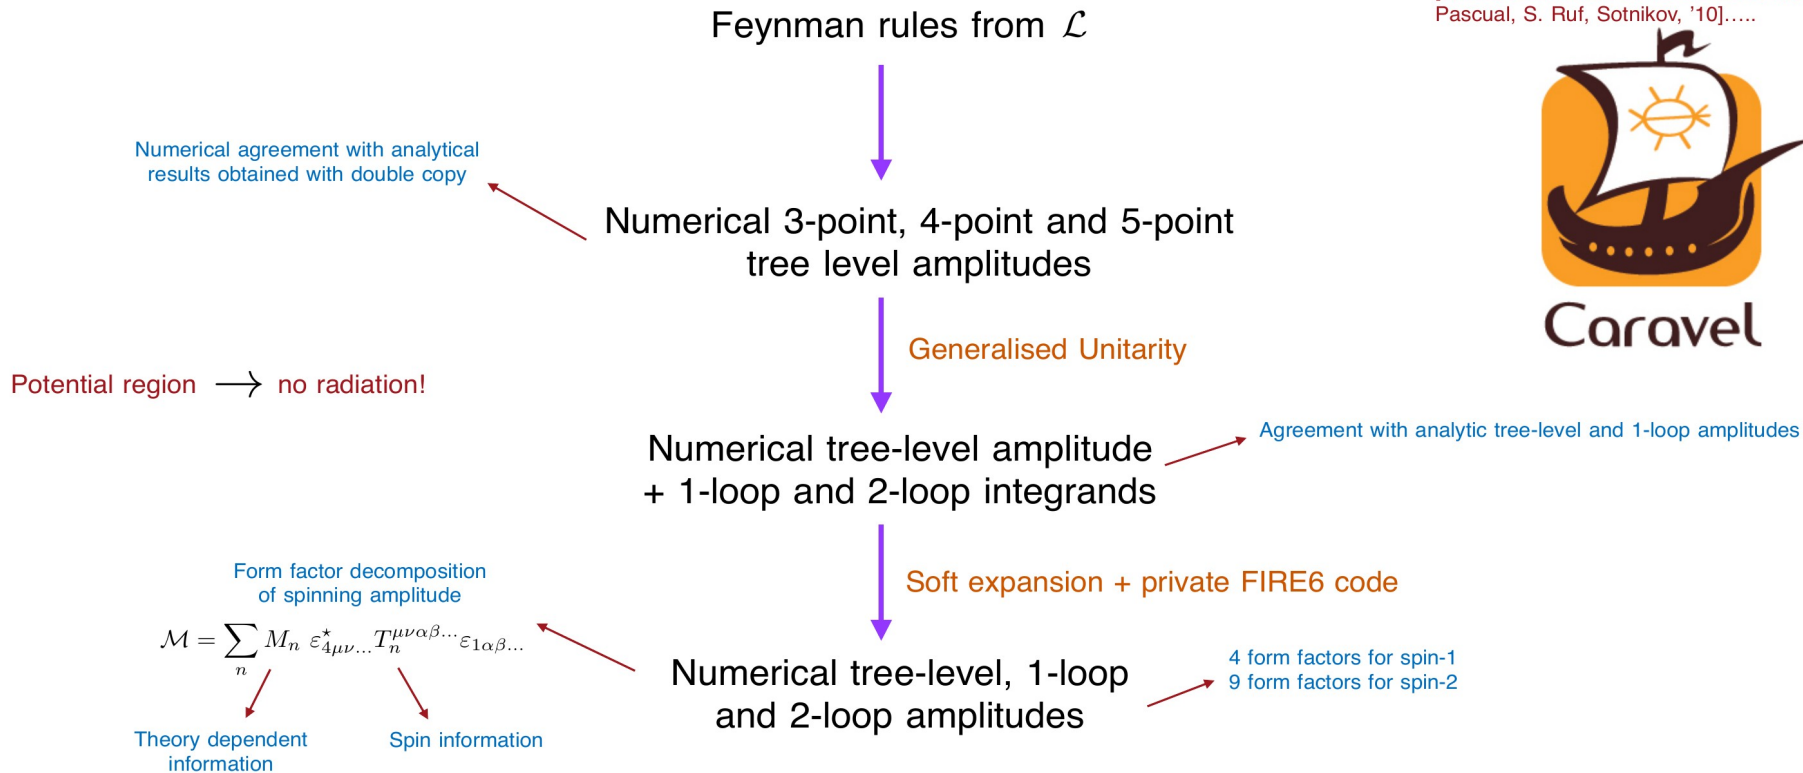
Pascual, S. Ruf, Sotnikov, '10].....

Feynman rules from $\mathcal{L}$

Caravel

Numerical agreement with analytical results obtained with double copy

Numerical 3-point, 4-point and 5-point tree level amplitudes

Generalised Unitarity

Potential region $\longrightarrow$ no radiation!

Numerical tree-level amplitude + 1-loop and 2-loop integrands

Agreement with analytic tree-level and 1-loop amplitudes

Soft expansion + private FIRE6 code

Form factor decomposition of spinning amplitude

$\mathcal{M} = \sum_n M_n \, \varepsilon^{\star}_{4\mu\nu\ldots} T_n^{\mu\nu\alpha\beta\ldots} \varepsilon_{1\alpha\beta\ldots}$

Theory dependent information

Spin information

Numerical tree-level, 1-loop and 2-loop amplitudes

4 form factors for spin-1
9 form factors for spin-2